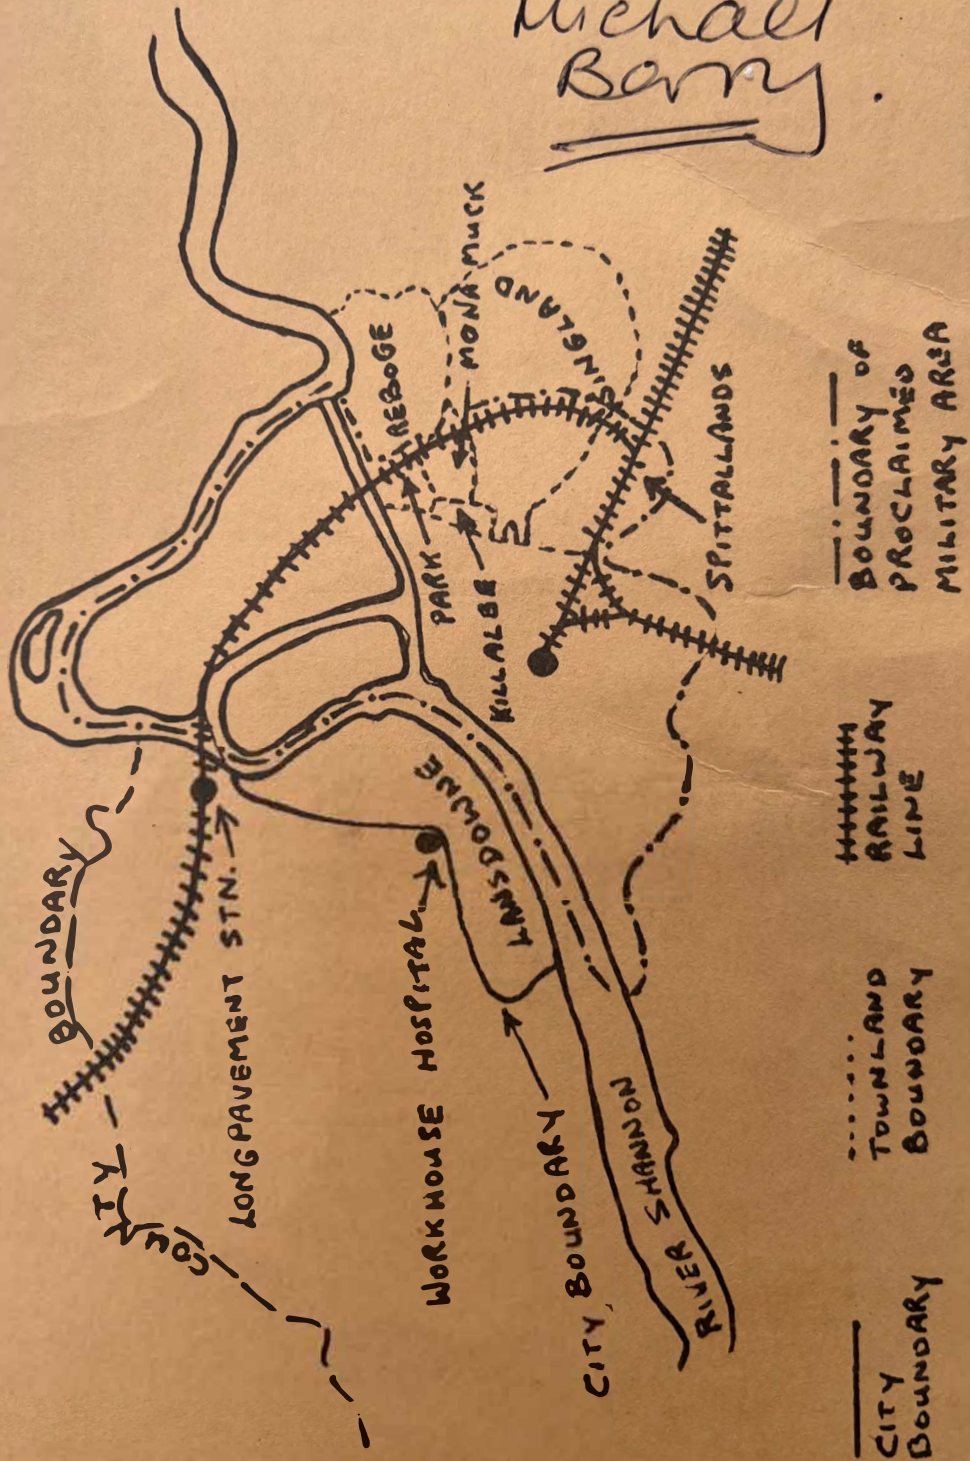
Michael Barry.

MONAMUCK
REBOGE
SINGLAND
SPITTALLANDS
PARK
KILLALEE
LANSDOWNE
COUNTY BOUNDARY
LONGPAVEMENT STN.
WORKHOUSE HOSPITAL
CITY BOUNDARY
RIVER SHANNON

BOUNDARY OF PROCLAIMED MILITARY AREA
RAILWAY LINE
TOWNLAND BOUNDARY
CITY BOUNDARY